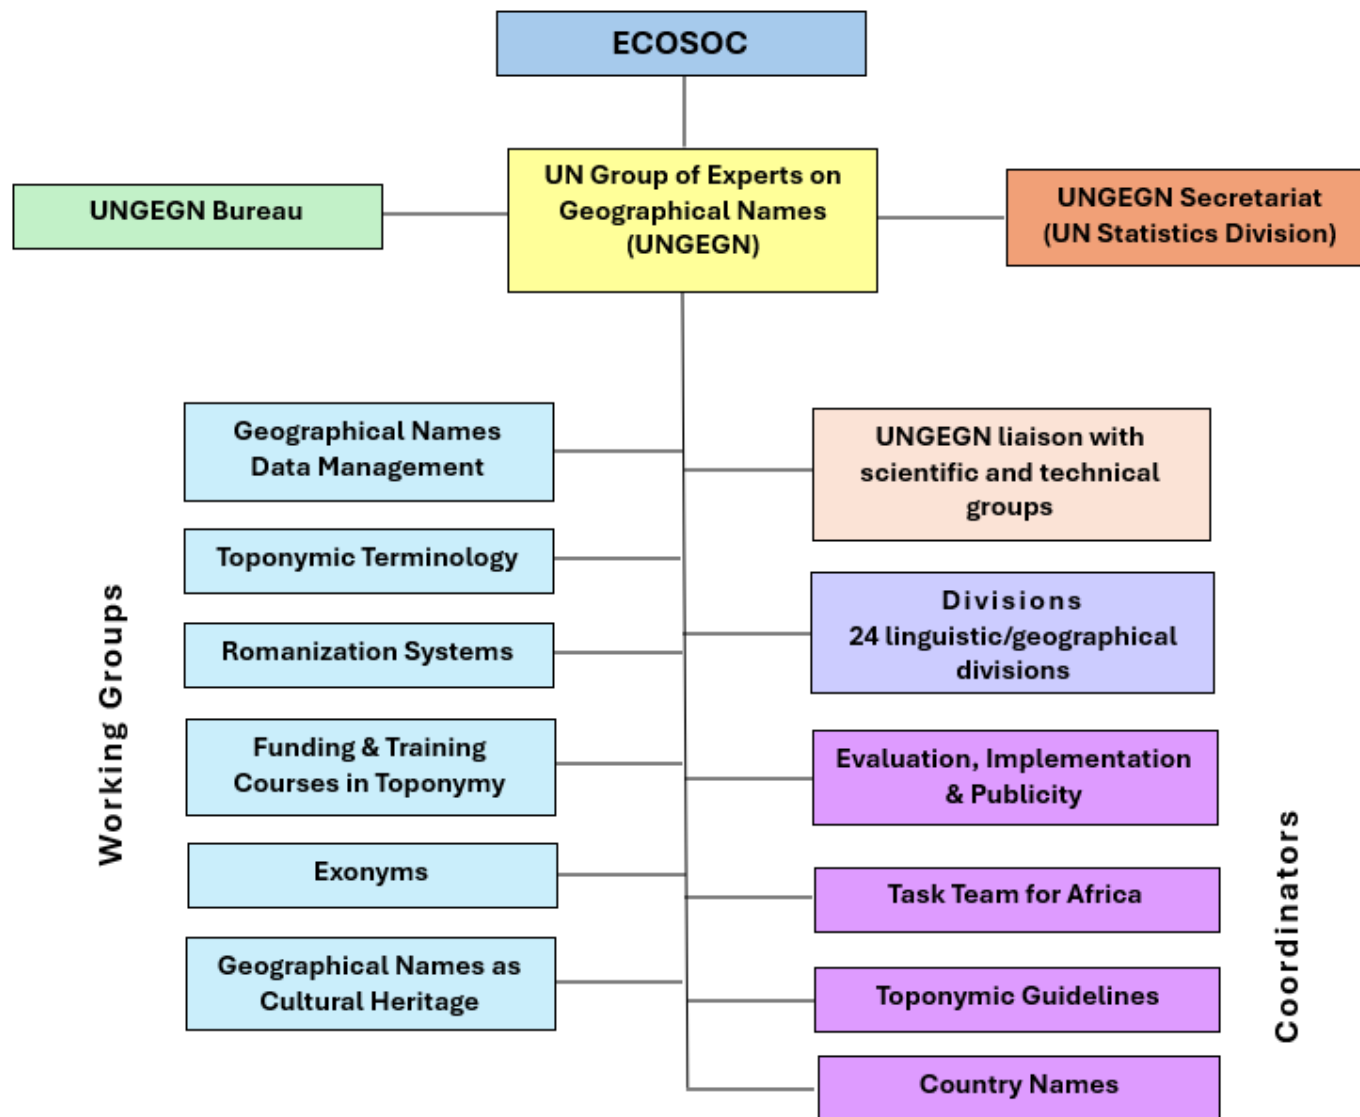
ECOSOC

UNGEGN Bureau

UN Group of Experts on Geographical Names (UNGEGN)

UNGEGN Secretariat (UN Statistics Division)

Working Groups

Geographical Names Data Management

Toponymic Terminology

Romanization Systems

Funding & Training Courses in Toponymy

Exonyms

Geographical Names as Cultural Heritage

UNGEGN liaison with scientific and technical groups

Divisions
24 linguistic/geographical divisions

Evaluation, Implementation & Publicity

Task Team for Africa

Toponymic Guidelines

Country Names

Coordinators